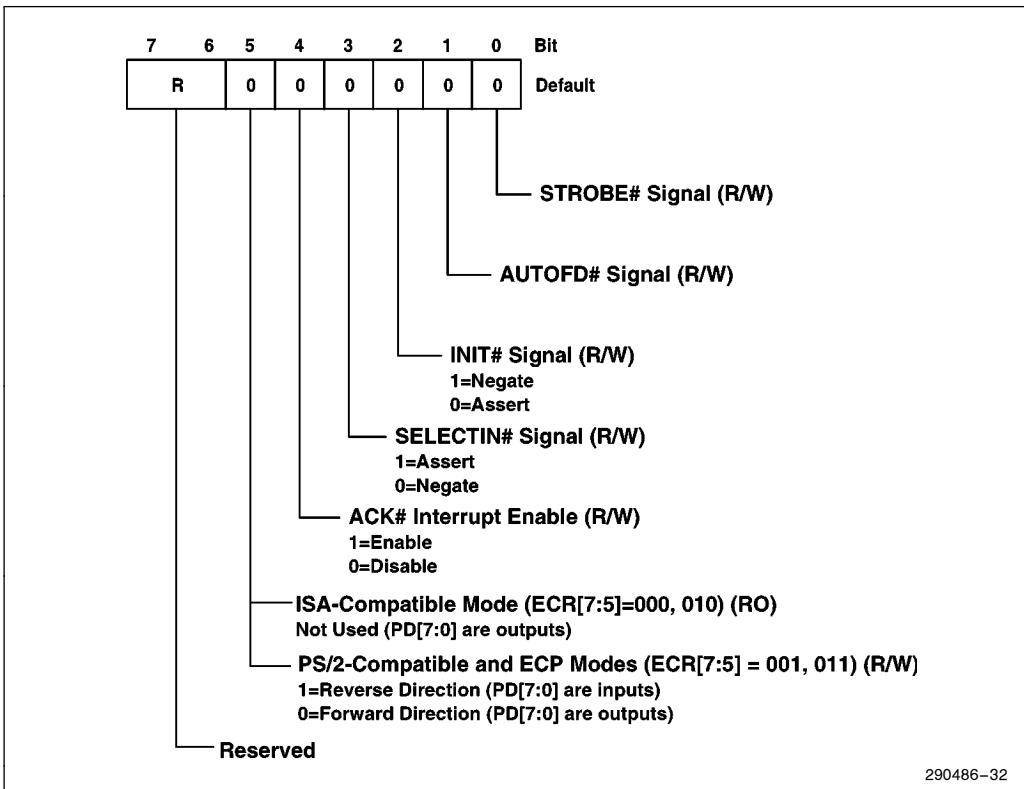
| 7 | 6 | 5 | 4 | 3 | 2 | 1 | 0 | Bit |
|---|---|---|---|---|---|---|---|---|
| R | | 0 | 0 | 0 | 0 | 0 | 0 | Default |

STROBE# Signal (R/W)

AUTOFD# Signal (R/W)

INIT# Signal (R/W)
1=Negate
0=Assert

SELECTIN# Signal (R/W)
1=Assert
0=Negate

ACK# Interrupt Enable (R/W)
1=Enable
0=Disable

ISA-Compatible Mode (ECR[7:5]=000, 010) (RO)
Not Used (PD[7:0] are outputs)

PS/2-Compatible and ECP Modes (ECR[7:5] = 001, 011) (R/W)
1=Reverse Direction (PD[7:0] are inputs)
0=Forward Direction (PD[7:0] are outputs)

Reserved

290486–32